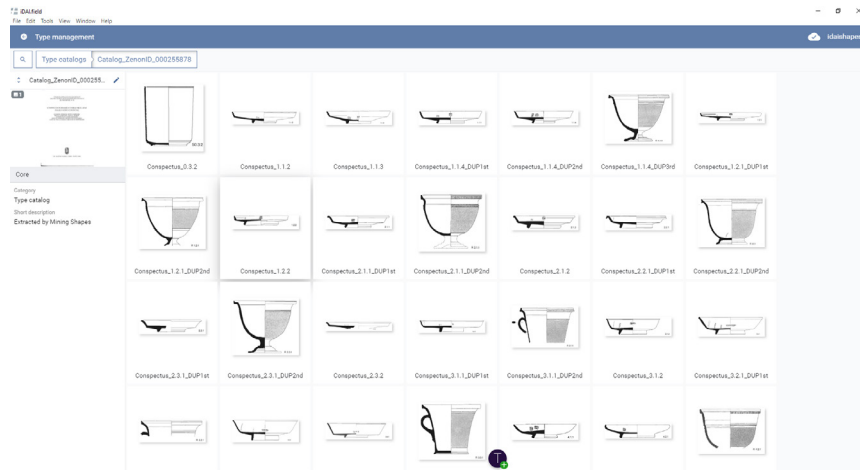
iDAI.field
File Edit Tools View Window Help

Type management

idaishapes

Type catalogs
Catalog_ZenonID_000255878

Catalog_ZenonID_000255...

Core

Category
Type catalog
Short description
Extracted by Mining Shapes

Conspectus_0.3.2
Conspectus_1.1.2
Conspectus_1.1.3
Conspectus_1.1.4_DUP1st
Conspectus_1.1.4_DUP2nd
Conspectus_1.1.4_DUP3rd
Conspectus_1.2.1_DUP1st
Conspectus_1.2.1_DUP2nd
Conspectus_1.2.2
Conspectus_2.1.1_DUP1st
Conspectus_2.1.1_DUP2nd
Conspectus_2.1.2
Conspectus_2.2.1_DUP1st
Conspectus_2.2.1_DUP2nd
Conspectus_2.3.1_DUP1st
Conspectus_2.3.1_DUP2nd
Conspectus_2.3.2
Conspectus_3.1.1_DUP1st
Conspectus_3.1.1_DUP2nd
Conspectus_3.1.2
Conspectus_3.2.1_DUP1st

T